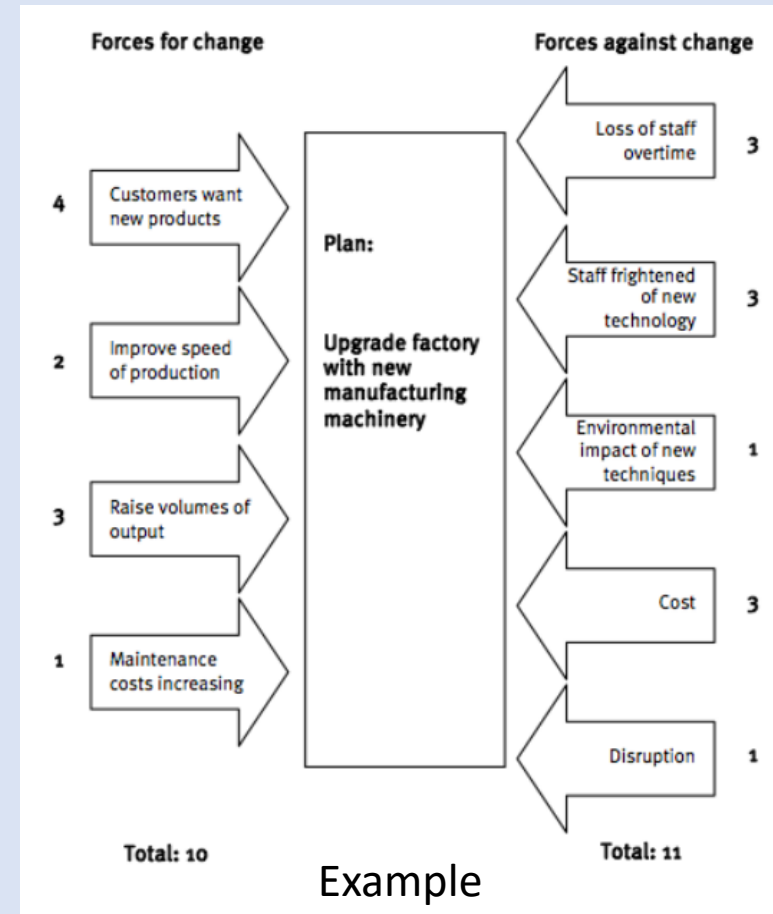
Forces for change

Forces against change

4 Customers want new products

2 Improve speed of production

3 Raise volumes of output

1 Maintenance costs increasing

Plan:

Upgrade factory with new manufacturing machinery

Loss of staff overtime 3

Staff frightened of new technology 3

Environmental impact of new techniques 1

Cost 3

Disruption 1

Total: 10

Total: 11

Example